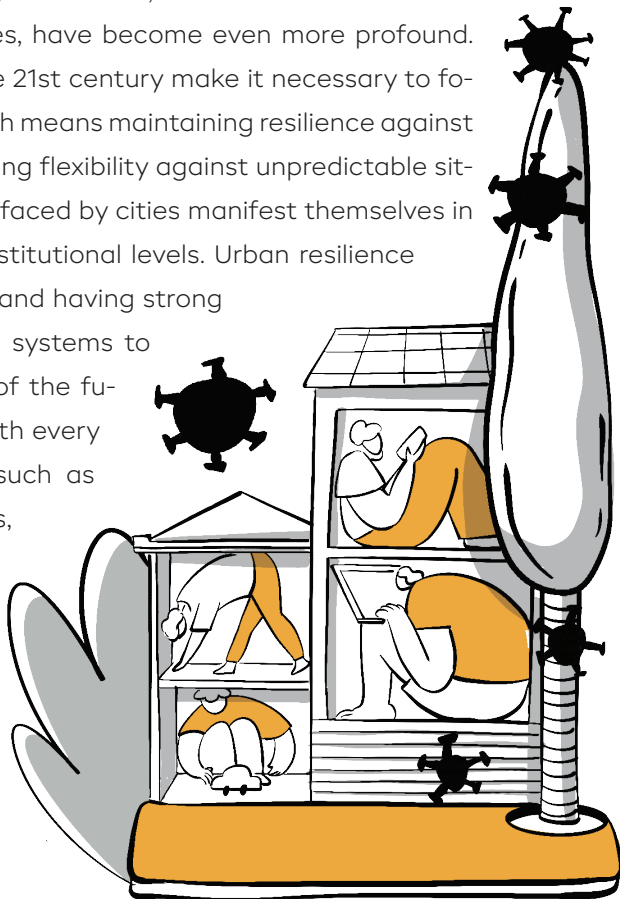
es, have become even more profound. e 21st century make it necessary to foh means maintaining resilience against ing flexibility against unpredictable sitfaced by cities manifest themselves in stitutional levels. Urban resilience and having strong systems to of the futh every such as s,